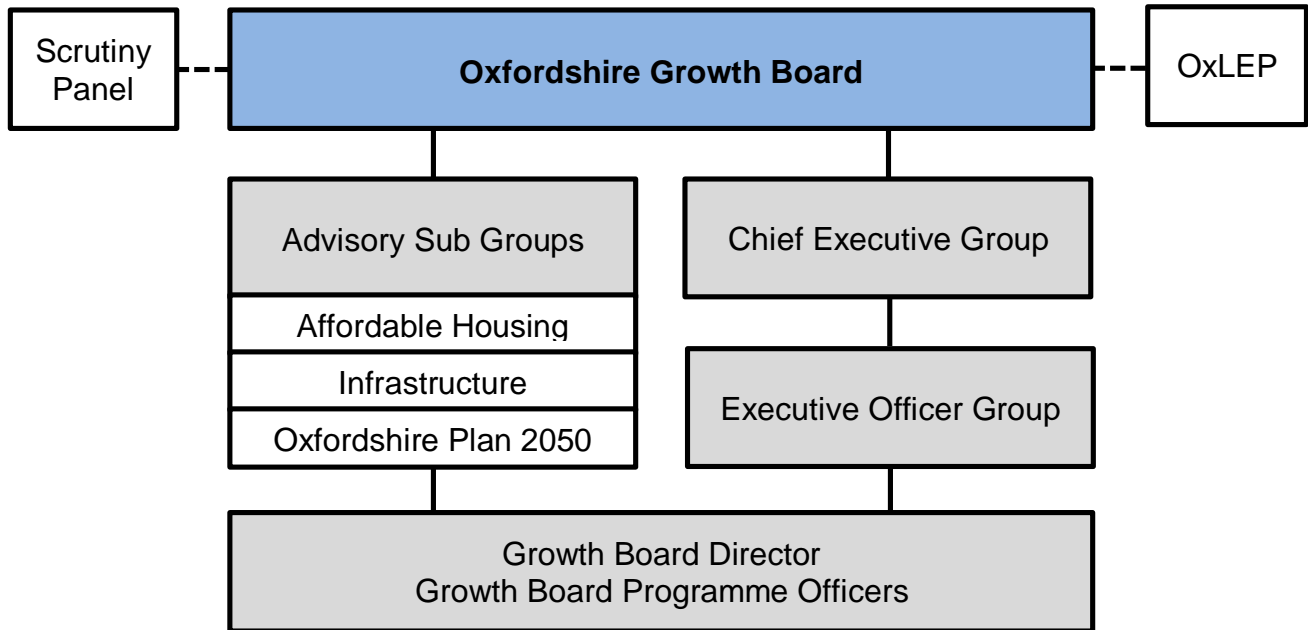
Scrutiny Panel

Oxfordshire Growth Board

OxLEP

Advisory Sub Groups

Affordable Housing

Infrastructure

Oxfordshire Plan 2050

Chief Executive Group

Executive Officer Group

Growth Board Director
Growth Board Programme Officers